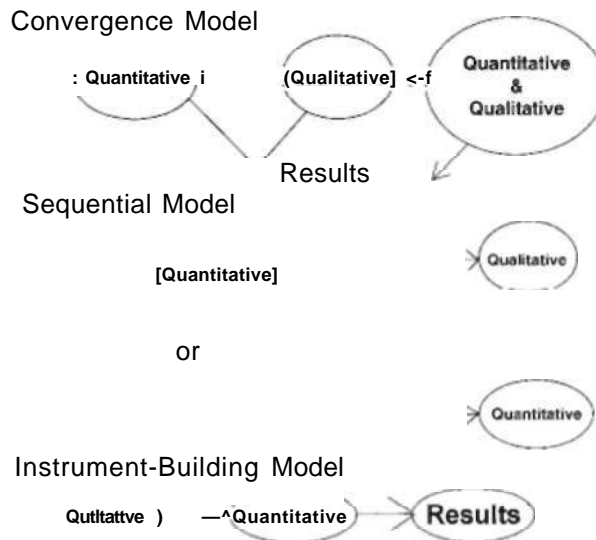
Convergence Model

: Quantitative i

(Qualitative] <-f

Quantitative & Qualitative

Results

Sequential Model

[Quantitative]

Qualitative

or

Quantitative

Instrument-Building Model

Qutltattve )

—^Quantitative

Results